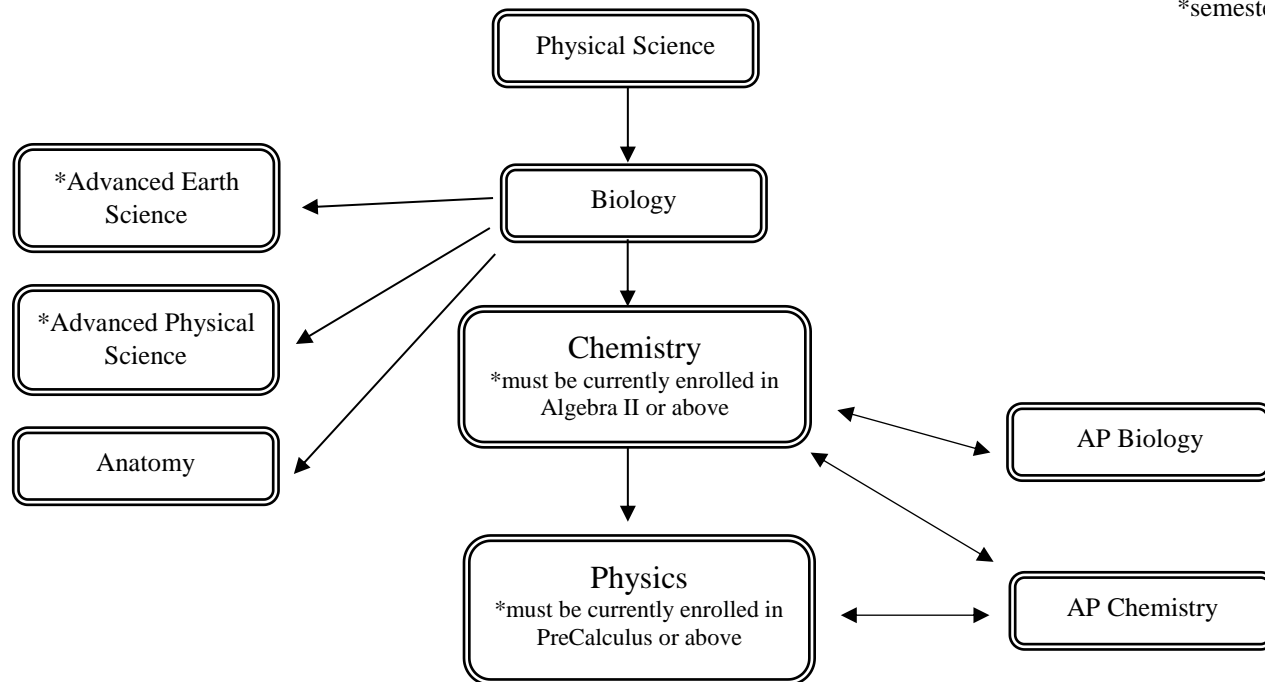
*semeste

Physical Science

*Advanced Earth Science

Biology

*Advanced Physical Science

Chemistry
*must be currently enrolled in Algebra II or above

Anatomy

AP Biology

Physics
*must be currently enrolled in PreCalculus or above

AP Chemistry